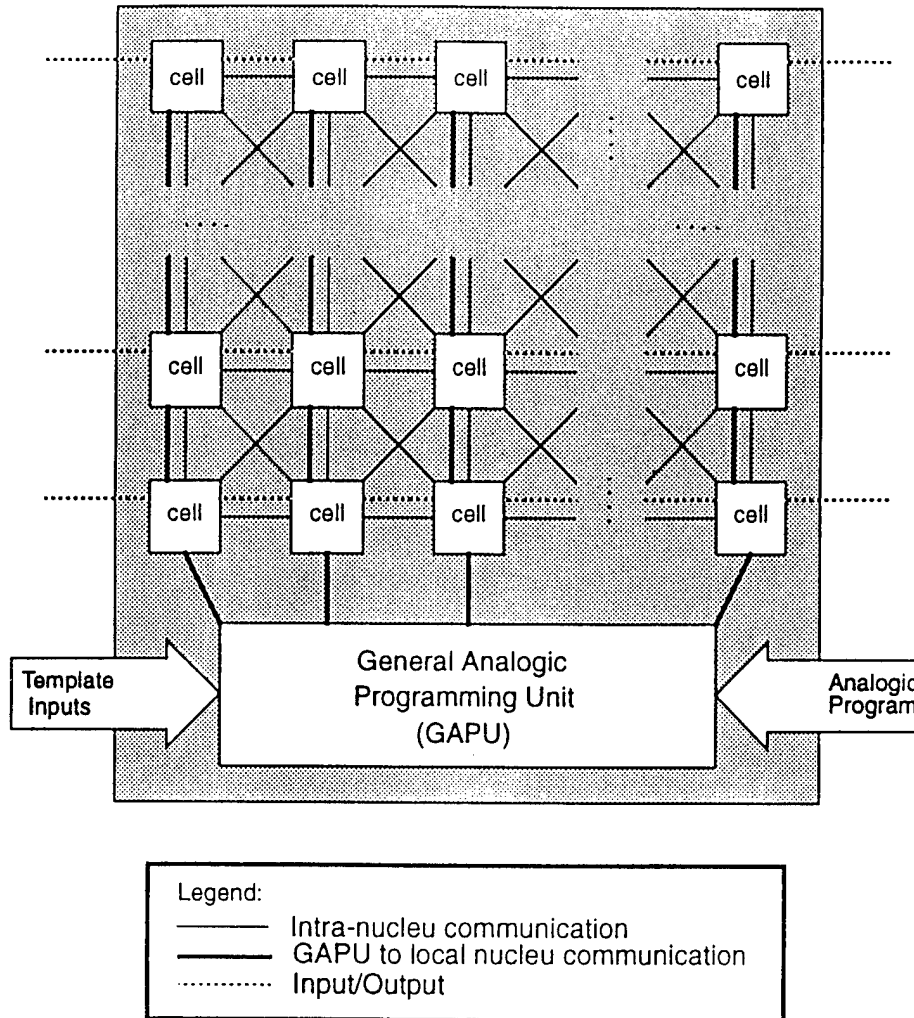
cell cell cell cell

cell cell cell cell

cell cell cell cell

General Analogic Programming Unit (GAPU)

Template Inputs

Analogic Program

Legend:
Intra-nucleu communication
GAPU to local nucleu communication
Input/Output